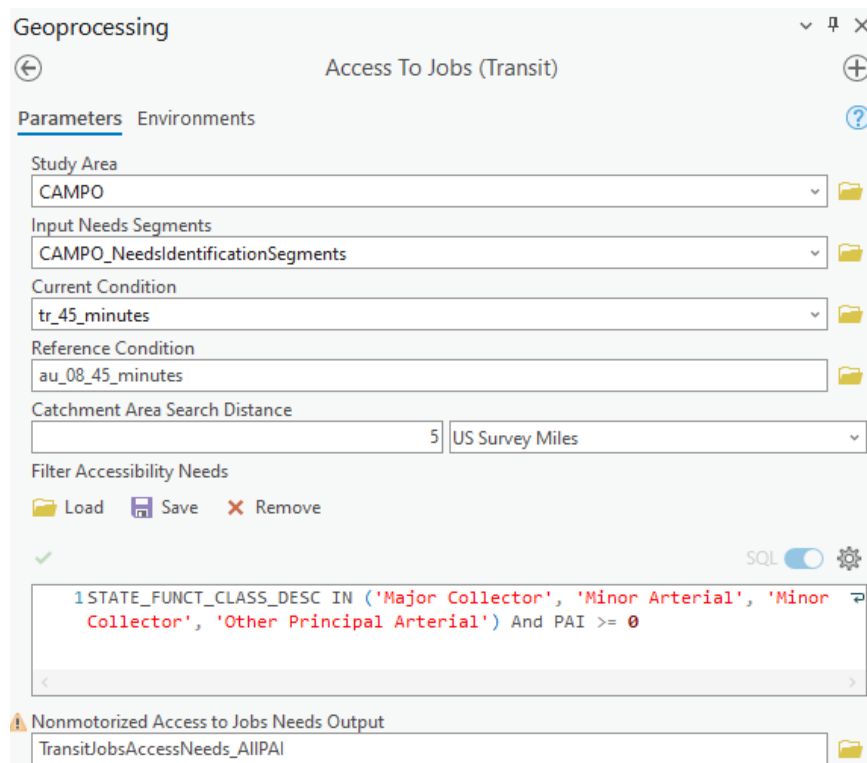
Geoprocessing

Access To Jobs (Transit)

Parameters Environments

Study Area
CAMPO

Input Needs Segments
CAMPO_NeedsIdentificationSegments

Current Condition
tr_45_minutes

Reference Condition
au_08_45_minutes

Catchment Area Search Distance
5 US Survey Miles

Filter Accessibility Needs

Load Save Remove

SQL

1 STATE_FUNCT_CLASS_DESC IN ('Major Collector', 'Minor Arterial', 'Minor Collector', 'Other Principal Arterial') And PAI >= 0

Nonmotorized Access to Jobs Needs Output
TransitJobsAccessNeeds_AllPAI